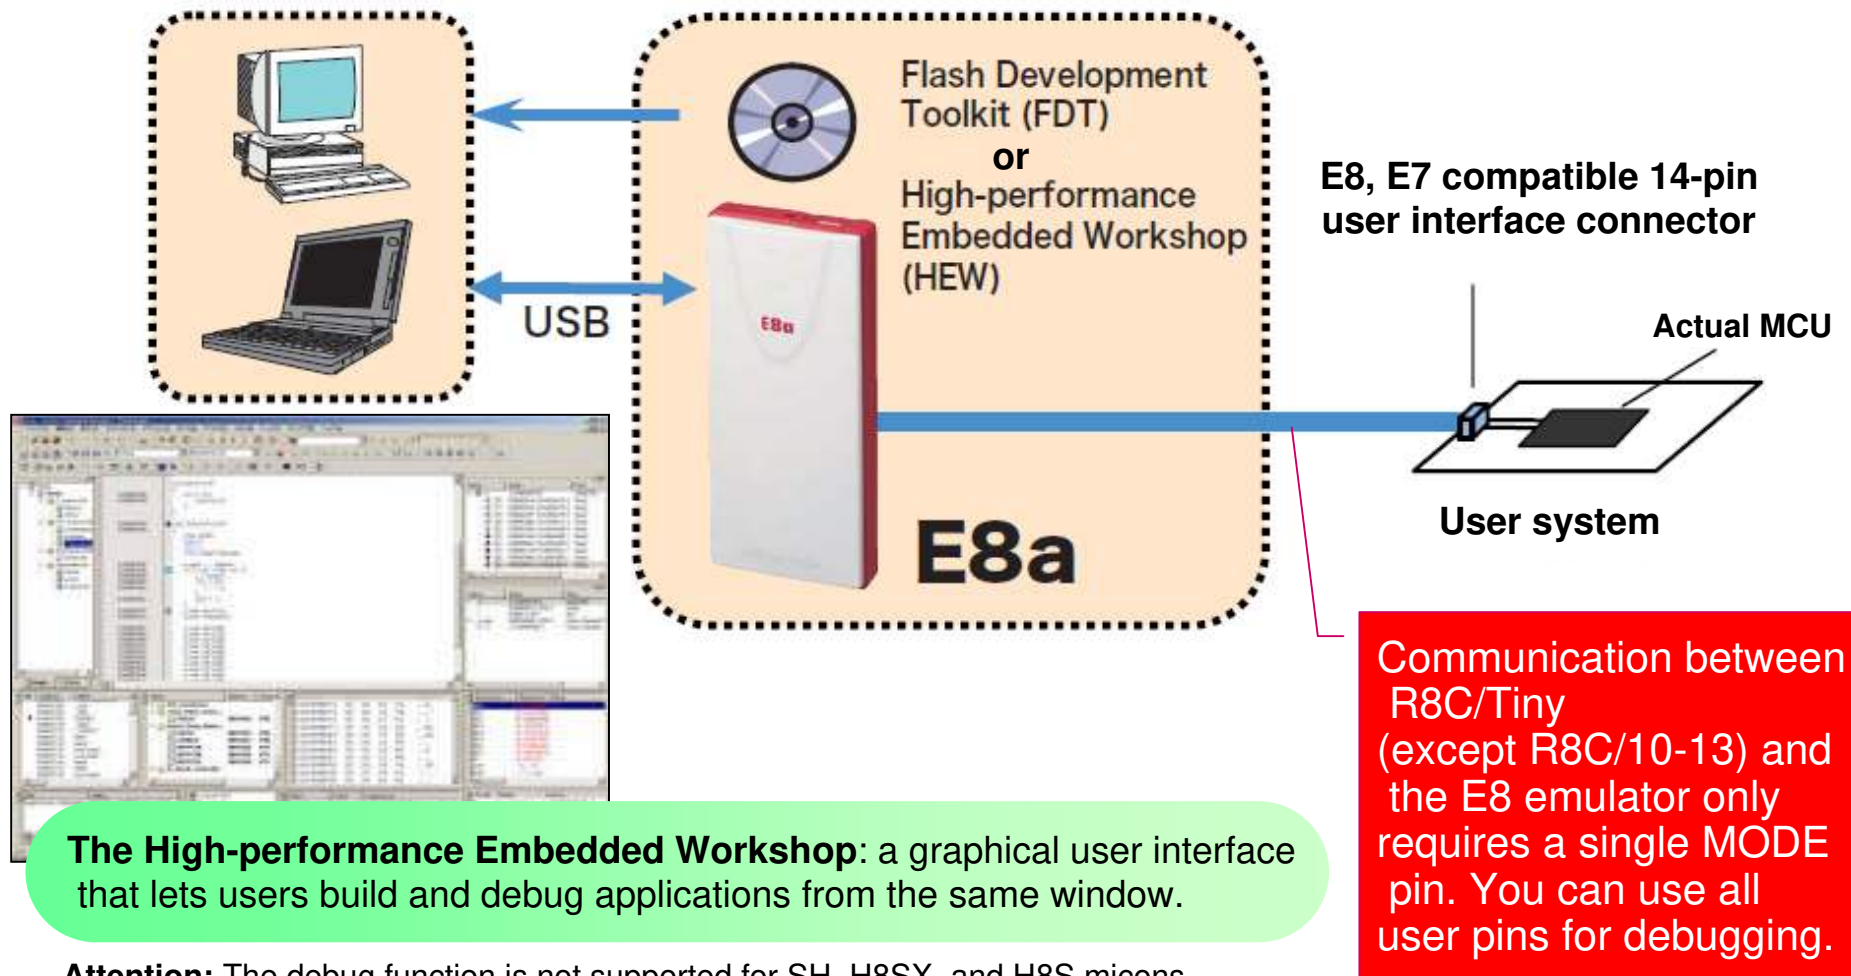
Flash Development Toolkit (FDT)
or
High-performance Embedded Workshop (HEW)

USB

E8a

E8a

E8, E7 compatible 14-pin user interface connector

Actual MCU

User system

Communication between R8C/Tiny (except R8C/10-13) and the E8 emulator only requires a single MODE pin. You can use all user pins for debugging.

**The High-performance Embedded Workshop**: a graphical user interface that lets users build and debug applications from the same window.

**Attention:** The debug function is not supported for SH, H8SX, and H8S micons.